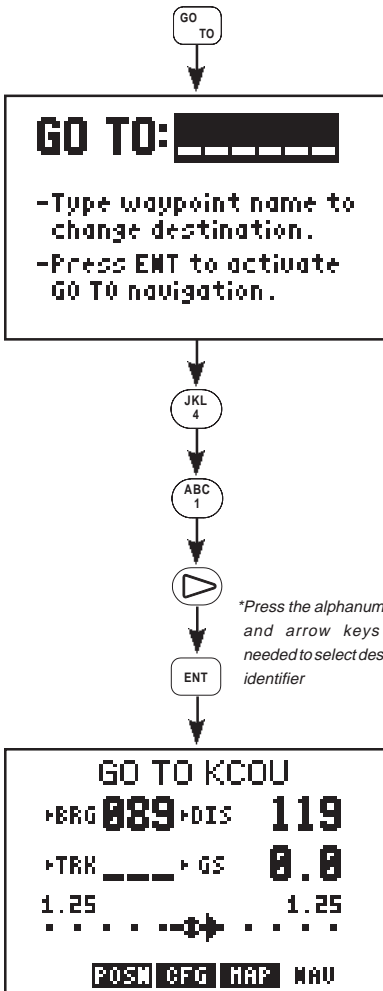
GO TO

GO TO: ______

-Type waypoint name to change destination.

-Press ENT to activate GO TO navigation.

JKL 4

ABC 1

*Press the alphanum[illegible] and arrow keys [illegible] needed to select des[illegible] identifier

ENT

GO TO KCOU

▸BRG 089 ▸DIS 119

▸TRK ___ ▸GS 0.0

1.25 1.25

POSN CFG MAP NAV